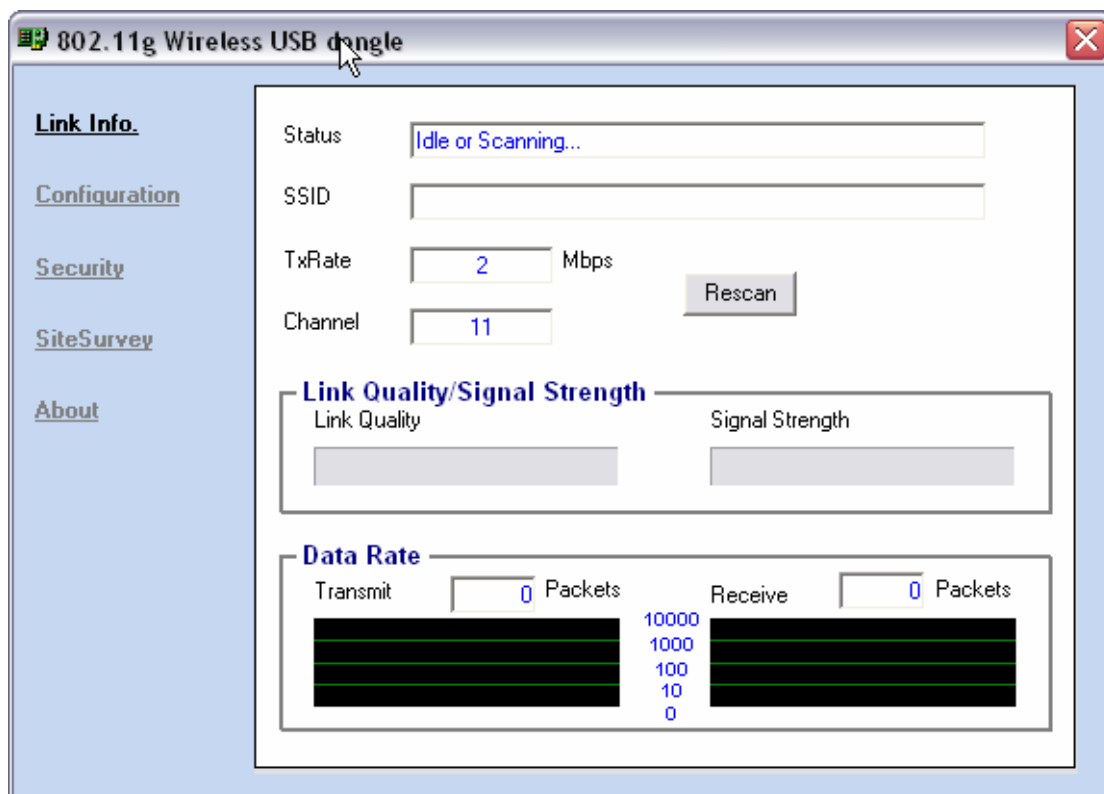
802.11g Wireless USB dongle

Link Info.

Configuration

Security

SiteSurvey

About

Status Idle or Scanning...

SSID

TxRate 2 Mbps

Rescan

Channel 11

Link Quality/Signal Strength

Link Quality

Signal Strength

Data Rate

Transmit 0 Packets

Receive 0 Packets

10000
1000
100
10
0